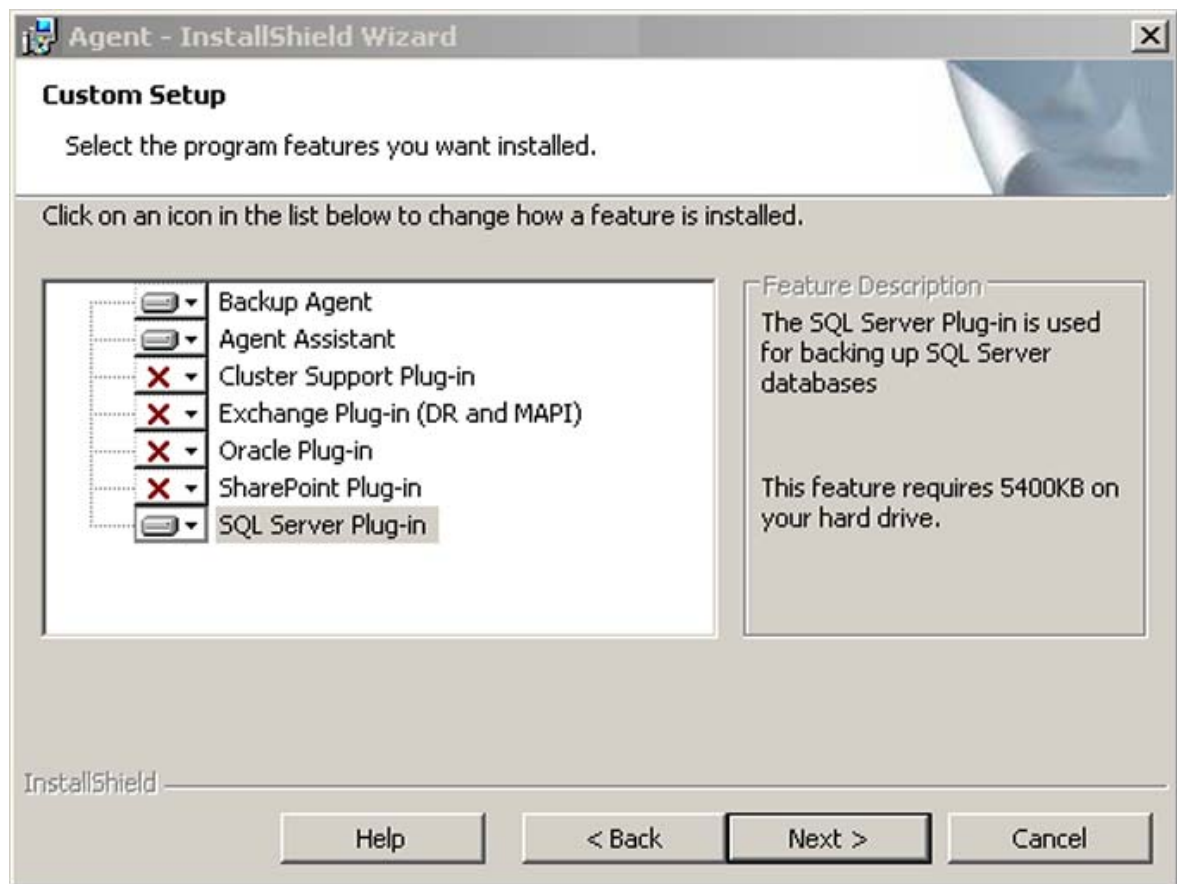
Agent - InstallShield Wizard

Custom Setup

Select the program features you want installed.

Click on an icon in the list below to change how a feature is installed.

Backup Agent
Agent Assistant
Cluster Support Plug-in
Exchange Plug-in (DR and MAPI)
Oracle Plug-in
SharePoint Plug-in
SQL Server Plug-in

Feature Description
The SQL Server Plug-in is used for backing up SQL Server databases

This feature requires 5400KB on your hard drive.

InstallShield

Help
< Back
Next >
Cancel